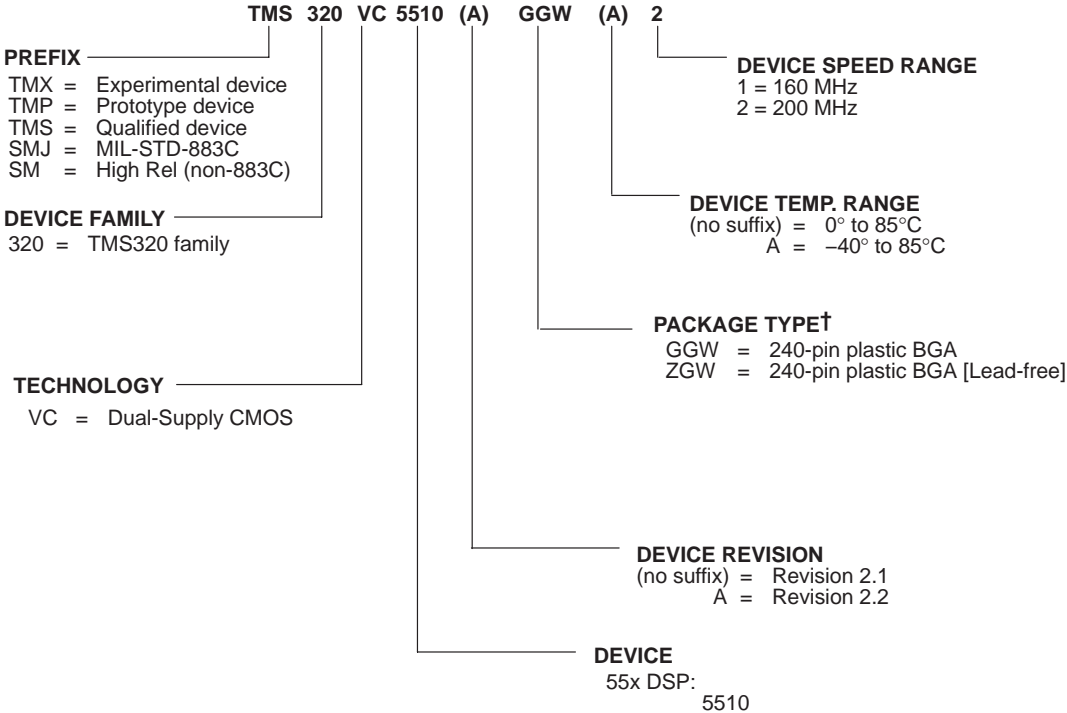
TMS 320 VC 5510 (A) GGW (A) 2

PREFIX
TMX = Experimental device
TMP = Prototype device
TMS = Qualified device
SMJ = MIL-STD-883C
SM = High Rel (non-883C)

DEVICE SPEED RANGE
1 = 160 MHz
2 = 200 MHz

DEVICE TEMP. RANGE
(no suffix) = 0° to 85°C
A = –40° to 85°C

DEVICE FAMILY
320 = TMS320 family

PACKAGE TYPE†
GGW = 240-pin plastic BGA
ZGW = 240-pin plastic BGA [Lead-free]

TECHNOLOGY
VC = Dual-Supply CMOS

DEVICE REVISION
(no suffix) = Revision 2.1
A = Revision 2.2

DEVICE
55x DSP:
5510